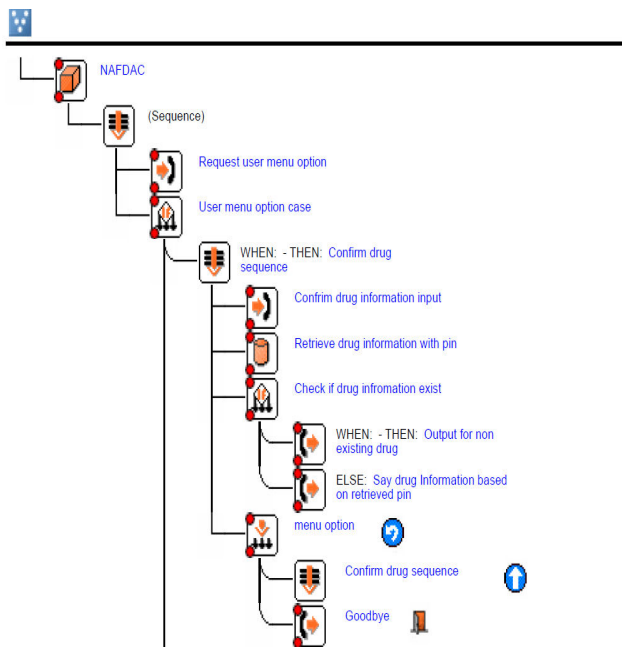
NAFDAC

(Sequence)

Request user menu option

User menu option case

WHEN: - THEN: Confirm drug sequence

Confirm drug information input

Retrieve drug information with pin

Check if drug infromation exist

WHEN: - THEN: Output for non existing drug

ELSE: Say drug Information based on retrieved pin

menu option

Confirm drug sequence

Goodbye